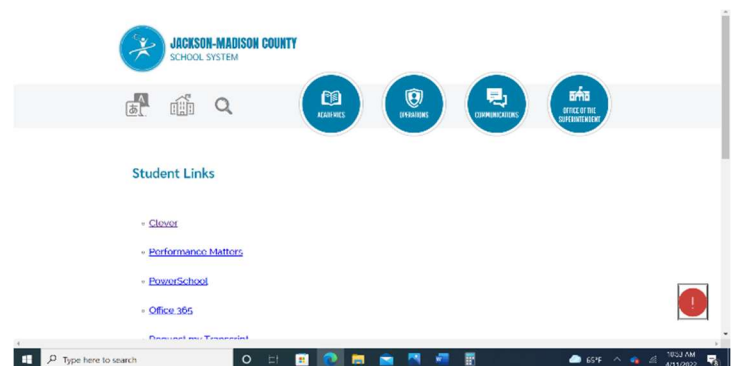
JACKSON-MADISON COUNTY
SCHOOL SYSTEM

ACADEMICS
OPERATIONS
COMMUNICATIONS
OFFICE OF THE SUPERINTENDENT

Student Links

- Clever
- Performance Matters
- PowerSchool
- Office 365
- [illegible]

Type here to search
65°F
10:53 AM
4/11/2022